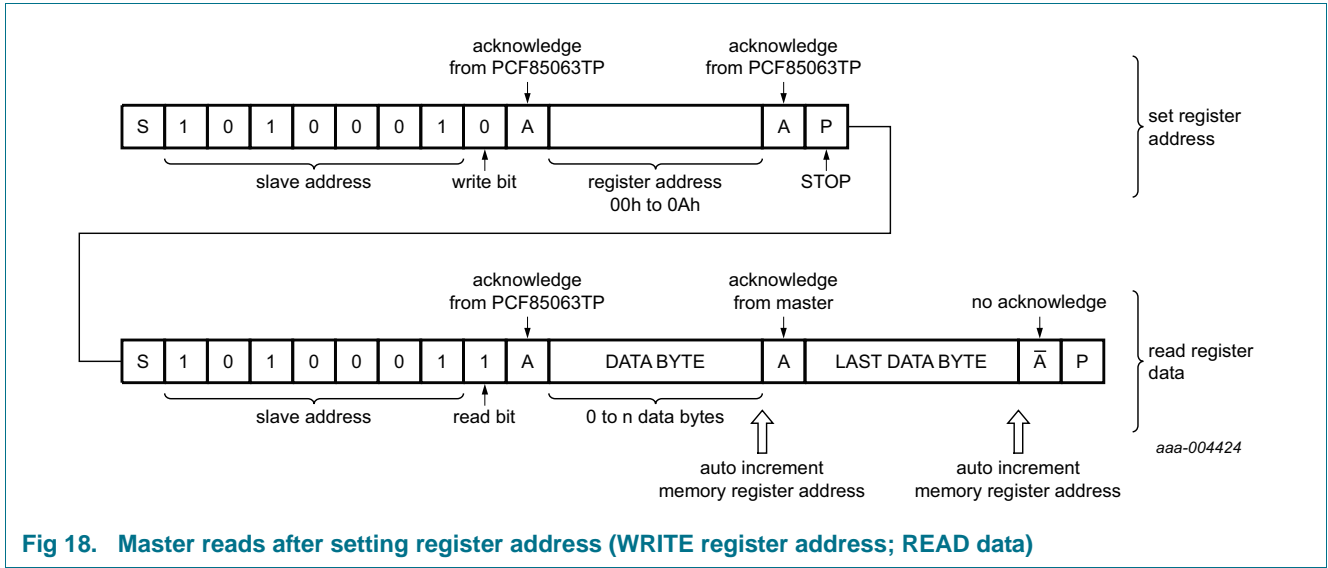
acknowledge from PCF85063TP

acknowledge from PCF85063TP

| S | 1 | 0 | 1 | 0 | 0 | 0 | 1 | 0 | A | | A | P |
|---|---|---|---|---|---|---|---|---|---|---|---|---|

slave address

write bit

register address 00h to 0Ah

STOP

set register address

acknowledge from PCF85063TP

acknowledge from master

no acknowledge

| S | 1 | 0 | 1 | 0 | 0 | 0 | 1 | 1 | A | DATA BYTE | A | LAST DATA BYTE | $\overline{A}$ | P |
|---|---|---|---|---|---|---|---|---|---|---|---|---|---|---|

read register data

slave address

read bit

0 to n data bytes

auto increment memory register address

auto increment memory register address

aaa-004424

Fig 18. Master reads after setting register address (WRITE register address; READ data)